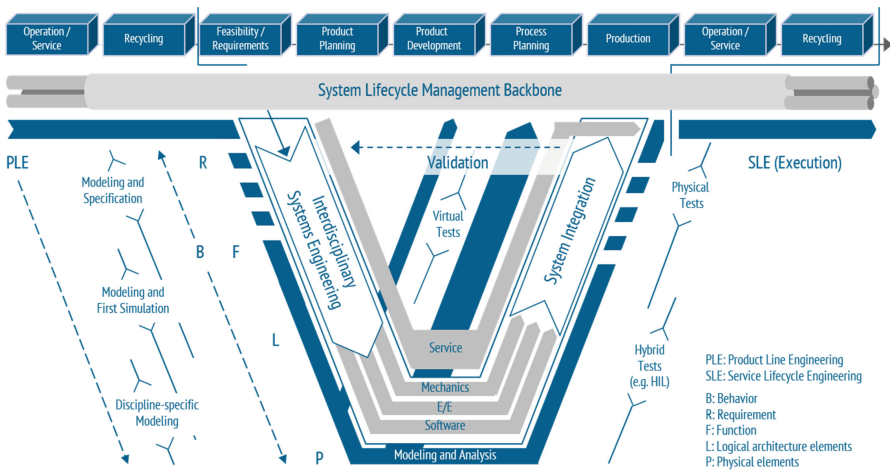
Operation / Service

Recycling

Feasibility / Requirements

Product Planning

Product Development

Process Planning

Production

Operation / Service

Recycling

System Lifecycle Management Backbone

PLE

Modeling and Specification

R

Modeling and First Simulation

B

F

Discipline-specific Modeling

L

P

Interdisciplinary Systems Engineering

Validation

Virtual Tests

System Integration

Service

Mechanics

E/E

Software

Modeling and Analysis

SLE (Execution)

Physical Tests

Hybrid Tests (e.g. HIL)

PLE: Product Line Engineering
SLE: Service Lifecycle Engineering

B: Behavior
R: Requirement
F: Function
L: Logical architecture elements
P: Physical elements